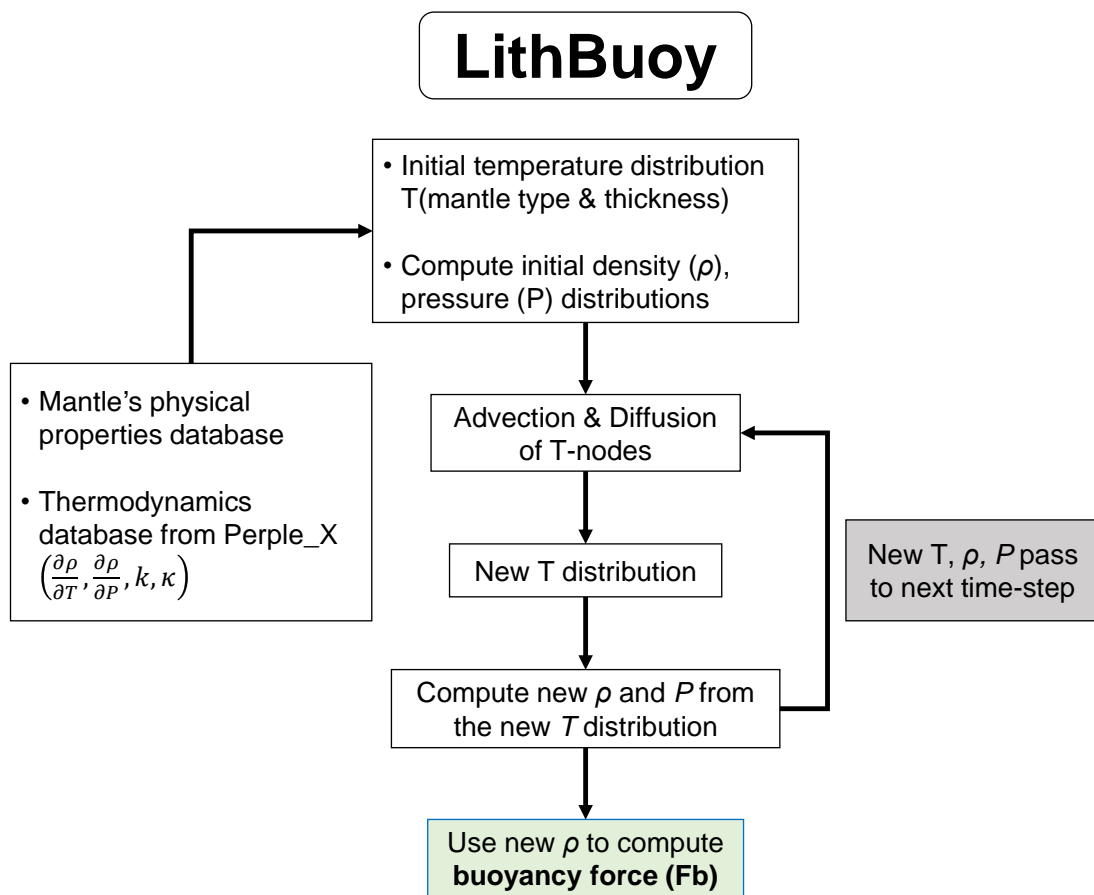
LithBuoy

• Initial temperature distribution T(mantle type & thickness)

• Compute initial density ($\rho$), pressure (P) distributions

• Mantle's physical properties database

• Thermodynamics database from Perple_X $\left(\frac{\partial \rho}{\partial T}, \frac{\partial \rho}{\partial P}, k, \kappa\right)$

Advection & Diffusion of T-nodes

New T distribution

New T, $\rho$, $P$ pass to next time-step

Compute new $\rho$ and $P$ from the new $T$ distribution

Use new $\rho$ to compute **buoyancy force (Fb)**